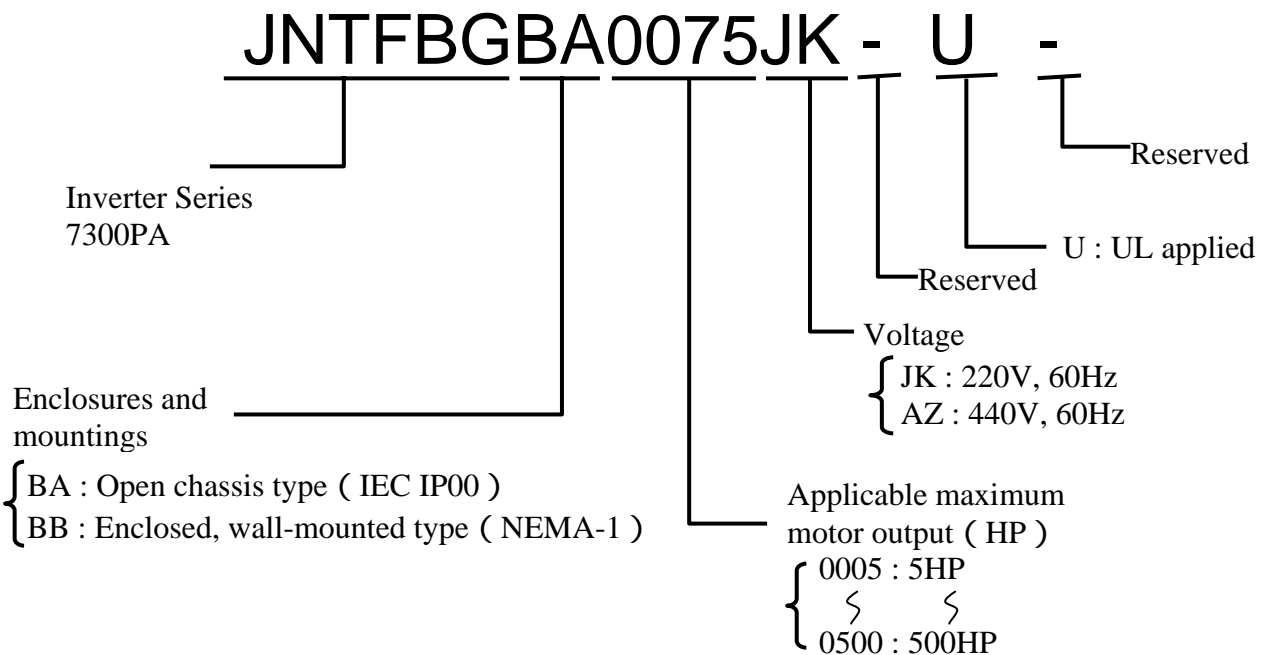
JNTFBGBA0075JK - U -

Reserved

Inverter Series
7300PA

U : UL applied

Reserved

Voltage
JK : 220V, 60Hz
AZ : 440V, 60Hz

Enclosures and mountings
BA : Open chassis type ( IEC IP00 )
BB : Enclosed, wall-mounted type ( NEMA-1 )

Applicable maximum motor output ( HP )
0005 : 5HP
~ ~
0500 : 500HP